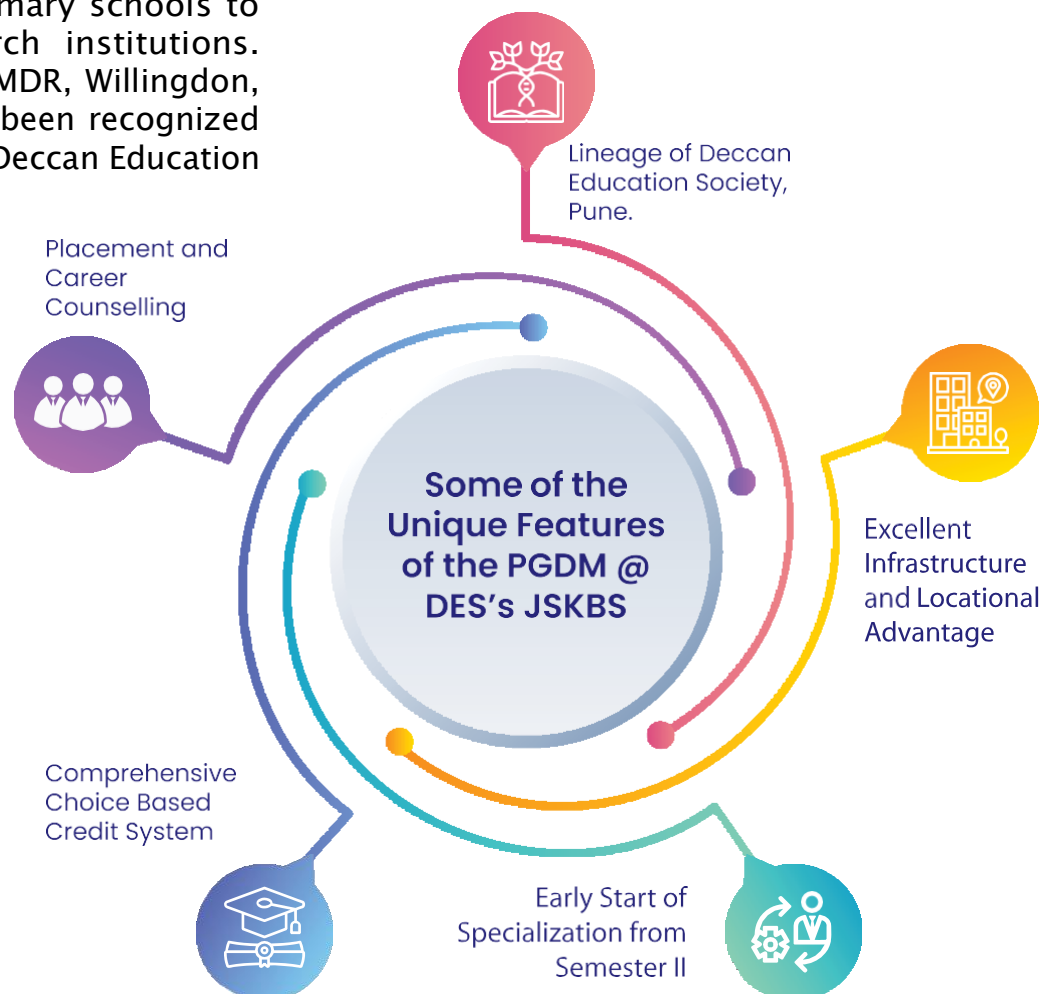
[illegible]mary schools to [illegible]rch institutions. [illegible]MDR, Willingdon, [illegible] been recognized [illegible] Deccan Education

Lineage of Deccan Education Society, Pune.

Placement and Career Counselling

Some of the Unique Features of the PGDM @ DES's JSKBS

Excellent Infrastructure and Locational Advantage

Comprehensive Choice Based Credit System

Early Start of Specialization from Semester II